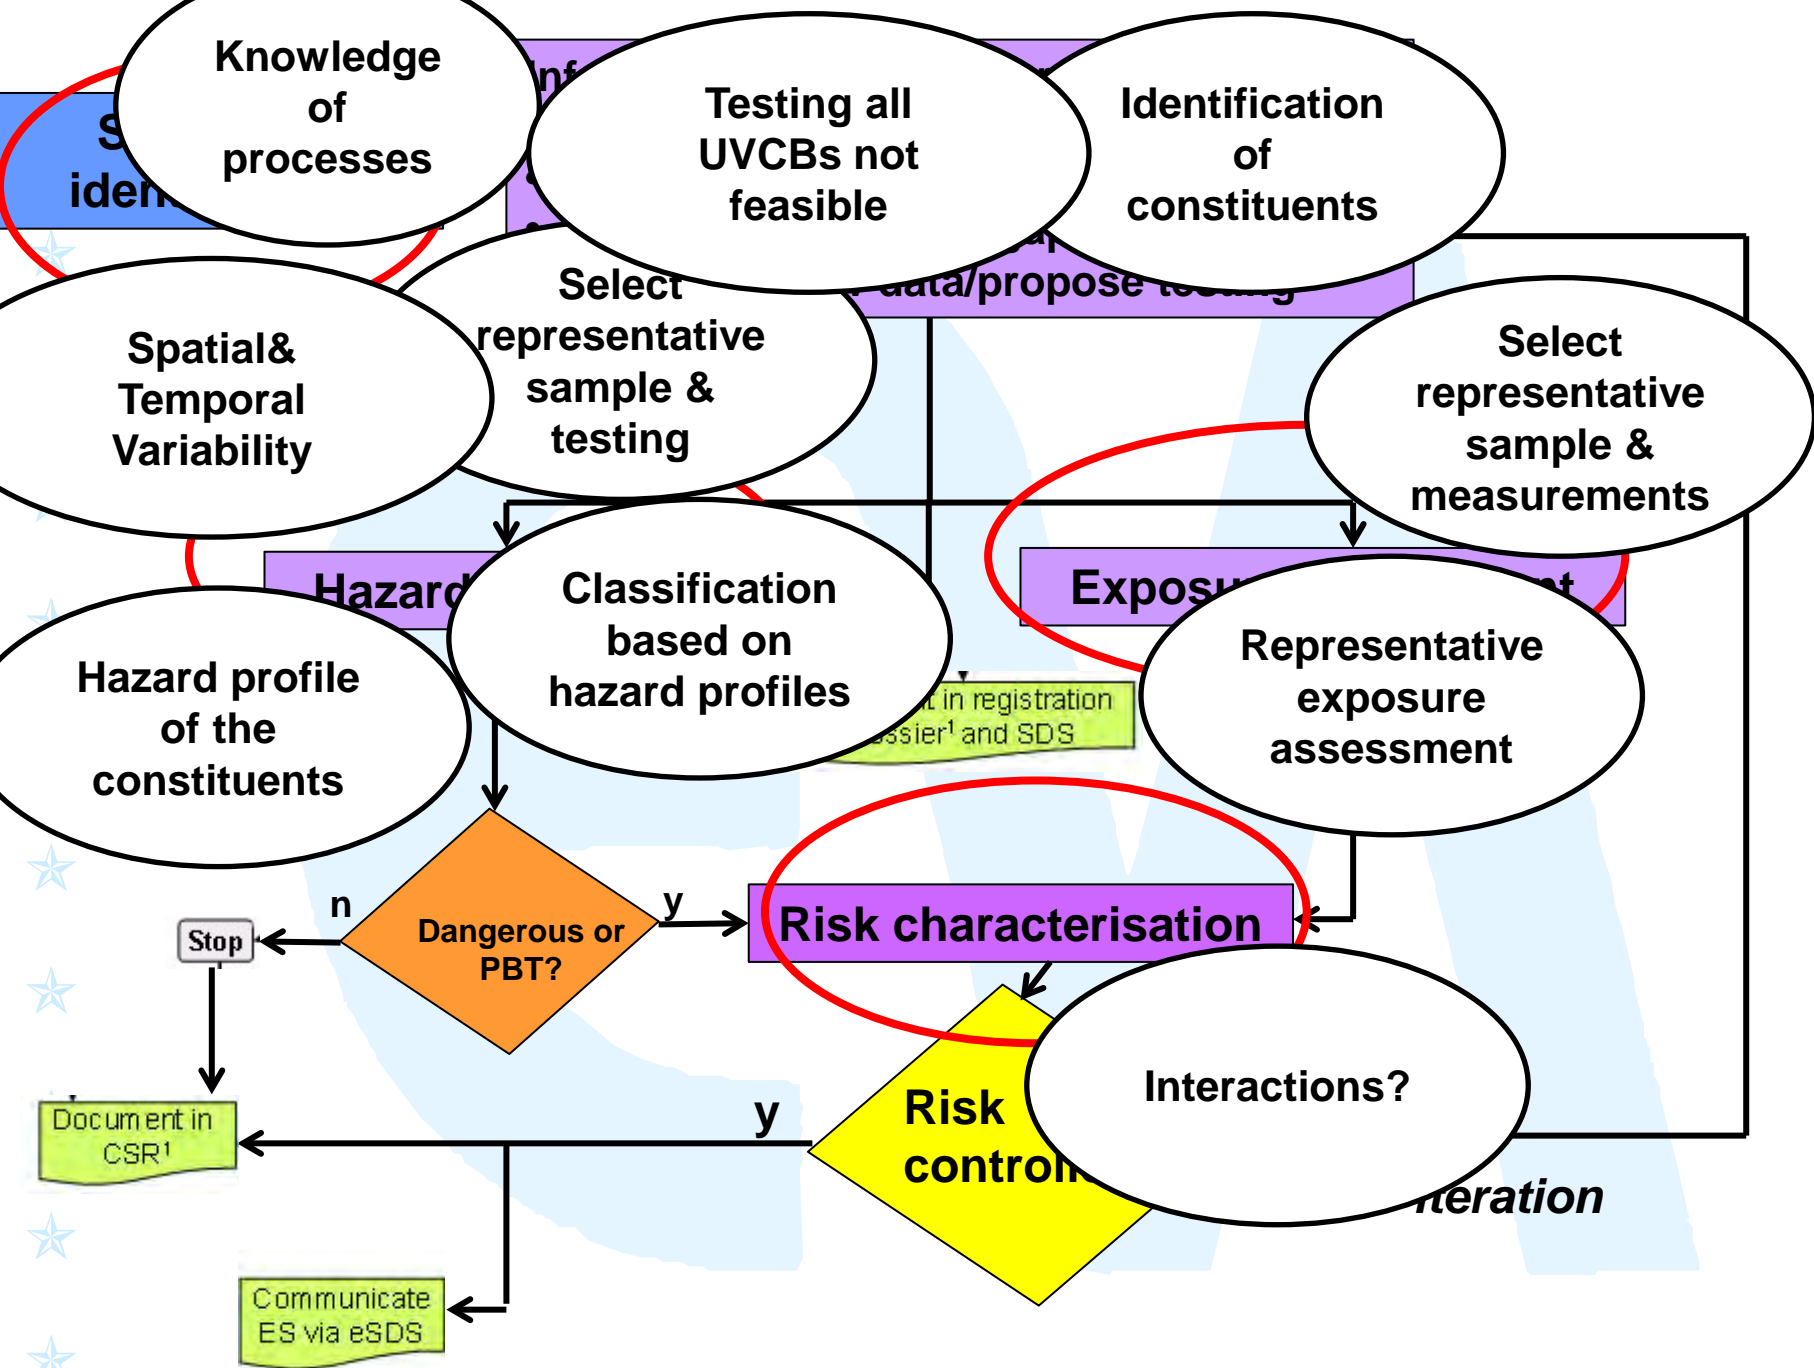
Knowledge of processes

Testing all UVCBs not feasible

Identification of constituents

S iden

Inf

data/propose testing

Select representative sample & testing

Spatial& Temporal Variability

Select representative sample & measurements

Hazard

Classification based on hazard profiles

Exposu

nt

Hazard profile of the constituents

t in registration ssier¹ and SDS

Representative exposure assessment

n

y

Stop

Dangerous or PBT?

Risk characterisation

Risk control

Interactions?

y

Document in CSR¹

teration

Communicate ES via eSDS